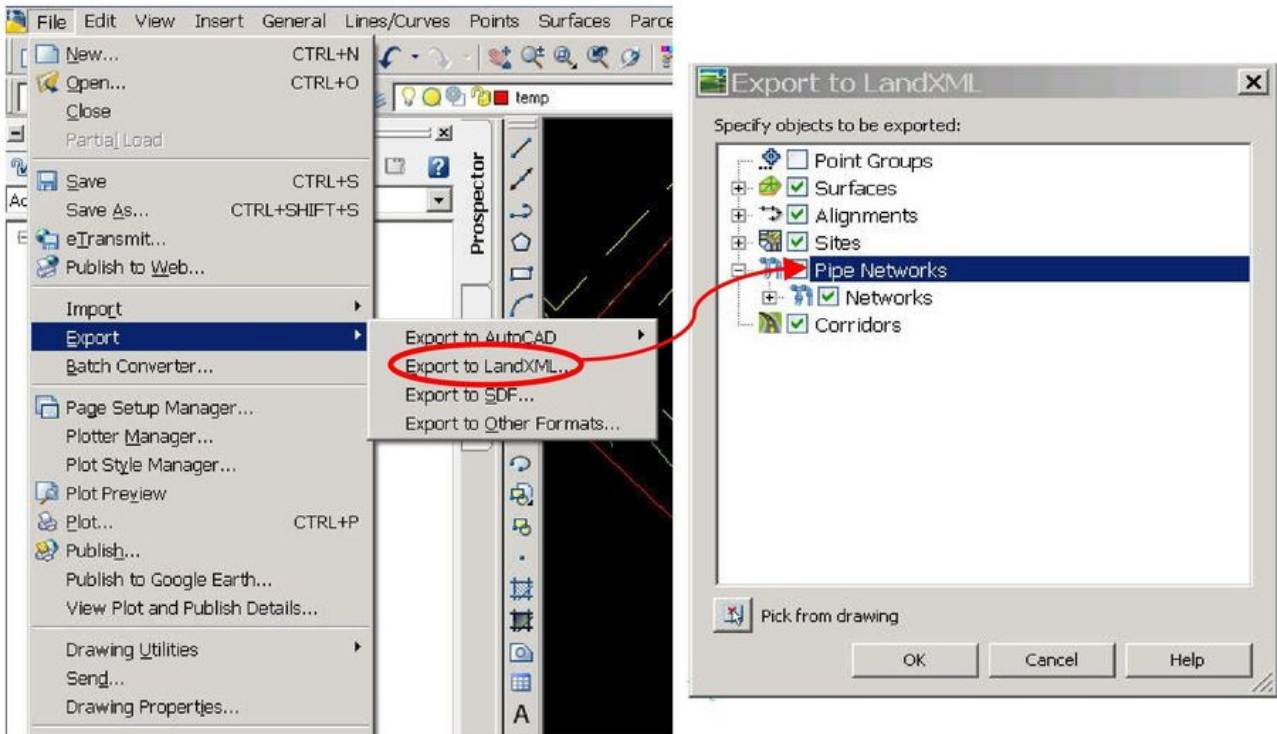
File Edit View Insert General Lines/Curves Points Surfaces Parce

New... CTRL+N
Open... CTRL+O
Close
Partial Load
Save CTRL+S
Save As... CTRL+SHIFT+S
eTransmit...
Publish to Web...
Import
Export
Batch Converter...
Page Setup Manager...
Plotter Manager...
Plot Style Manager...
Plot Preview
Plot... CTRL+P
Publish...
Publish to Google Earth...
View Plot and Publish Details...
Drawing Utilities
Send...
Drawing Properties...

temp
Prospector
Ac

Export to AutoCAD
Export to LandXML...
Export to SDF...
Export to Other Formats...

Export to LandXML
Specify objects to be exported:
Point Groups
Surfaces
Alignments
Sites
Pipe Networks
Networks
Corridors
Pick from drawing
OK
Cancel
Help